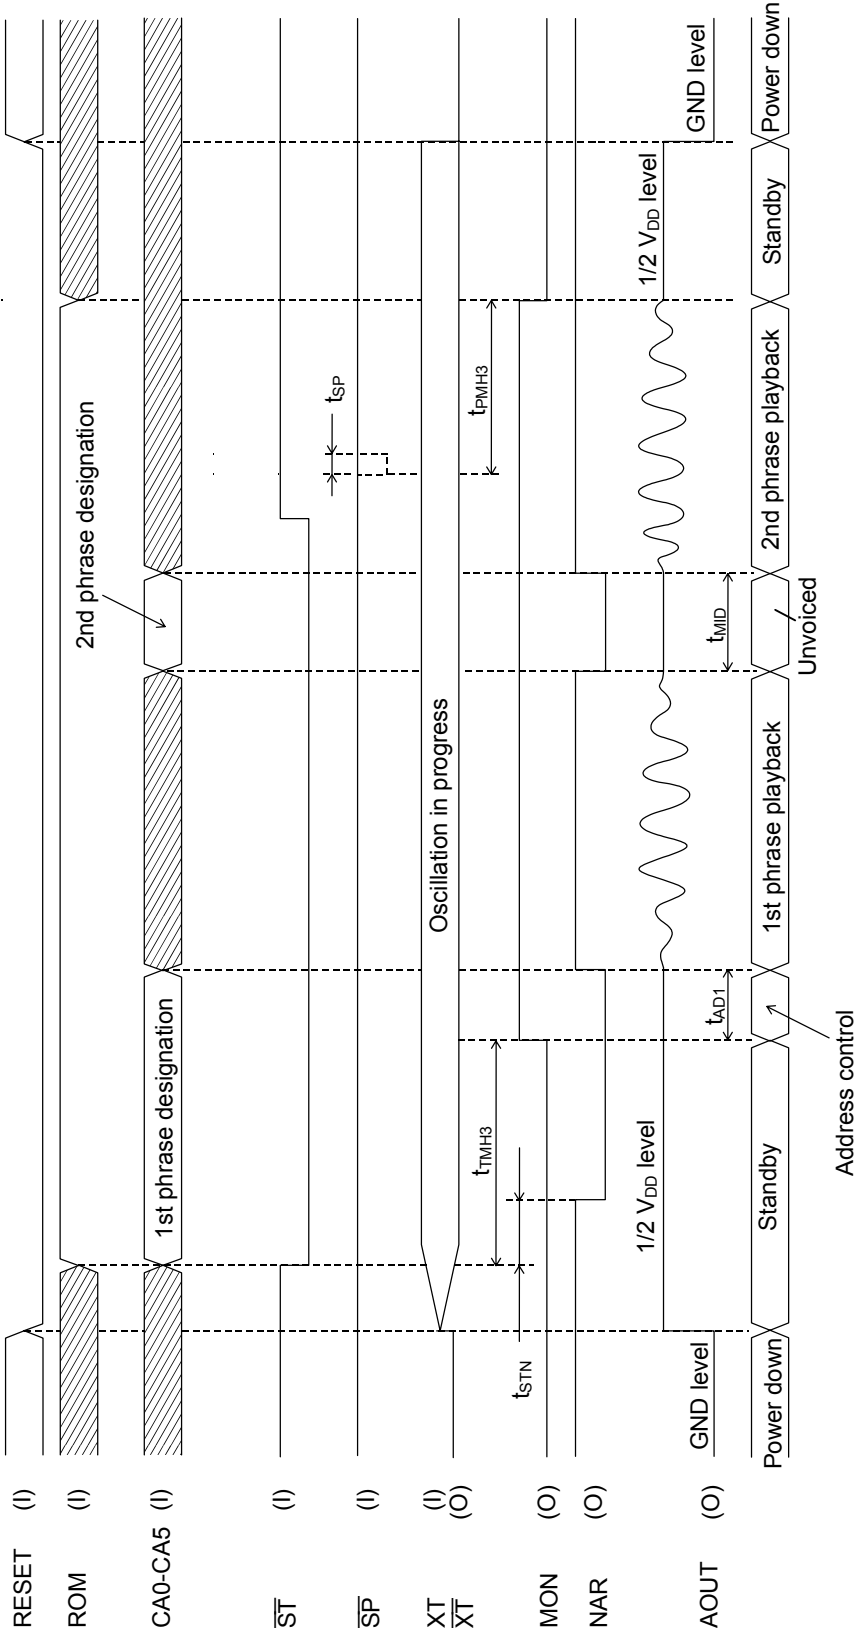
RESET (I)
ROM (I)
CA0-CA5 (I)
$\overline{ST}$ (I)
$\overline{SP}$ (I)
XT (I)
$\overline{XT}$ (O)
MON (O)
NAR (O)
AOUT (O)

1st phrase designation

2nd phrase designation

Oscillation in progress

$t_{STN}$

$t_{TMH3}$

$t_{AD1}$

$t_{MID}$

$t_{SP}$

$t_{PMH3}$

GND level

1/2 $V_{DD}$ level

1/2 $V_{DD}$ level

GND level

Power down

Standby

Address control

1st phrase playback

Unvoiced

2nd phrase playback

Standby

Power down